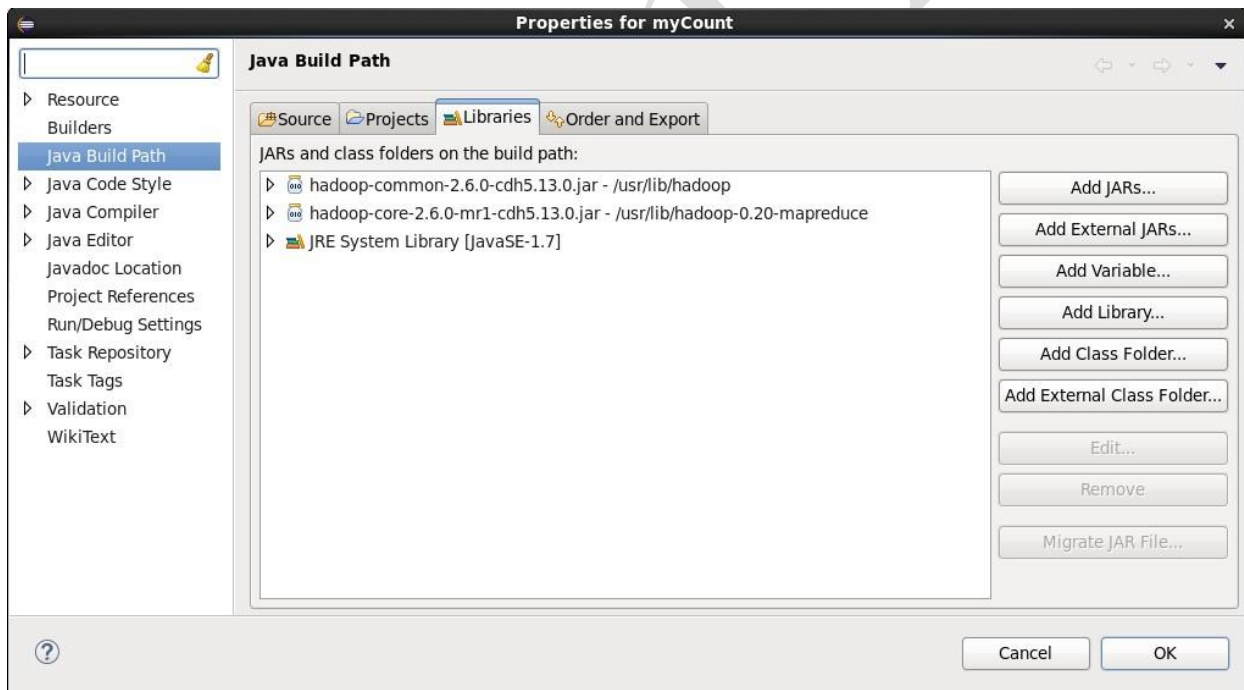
Properties for myCount

Resource
Builders
Java Build Path
Java Code Style
Java Compiler
Java Editor
Javadoc Location
Project References
Run/Debug Settings
Task Repository
Task Tags
Validation
WikiText

Java Build Path

Source | Projects | Libraries | Order and Export

JARs and class folders on the build path:

hadoop-common-2.6.0-cdh5.13.0.jar - /usr/lib/hadoop
hadoop-core-2.6.0-mr1-cdh5.13.0.jar - /usr/lib/hadoop-0.20-mapreduce
JRE System Library [JavaSE-1.7]

Add JARs...
Add External JARs...
Add Variable...
Add Library...
Add Class Folder...
Add External Class Folder...
Edit...
Remove
Migrate JAR File...

Cancel
OK